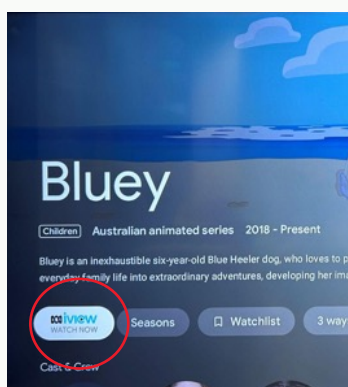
Bluey

Children Australian animated series 2018 - Present

Bluey is an inexhaustible six-year-old Blue Heeler dog, who loves to p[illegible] everyday family life into extraordinary adventures, developing her ima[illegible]

abc iview WATCH NOW

Seasons

Watchlist

3 way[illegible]

Cast & Crew